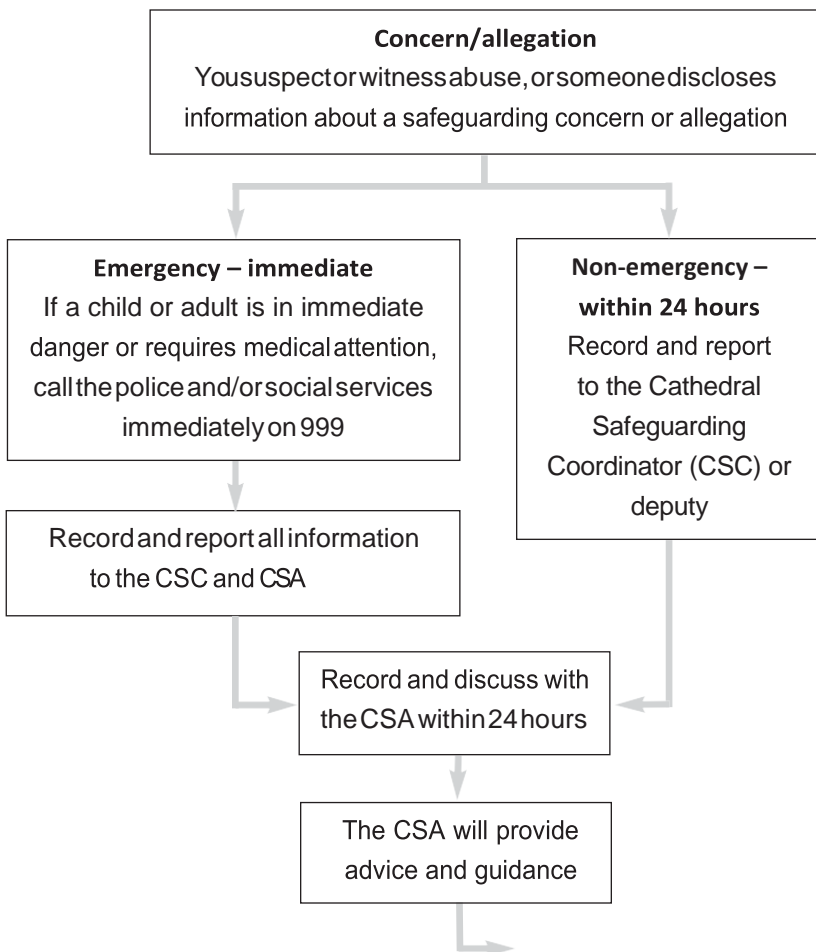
Concern/allegation
Yoususpectorwitnessabuse,orsomeonediscloses information about a safeguarding concern or allegation

Emergency – immediate
If a child or adult is in immediate danger or requires medicalattention, callthepoliceand/orsocialservices immediatelyon999

Non-emergency – within 24 hours
Record and report to the Cathedral Safeguarding Coordinator (CSC) or deputy

Recordandreportallinformation to the CSC and CSA

Record and discuss with theCSAwithin24hours

The CSA will provide advice and guidance